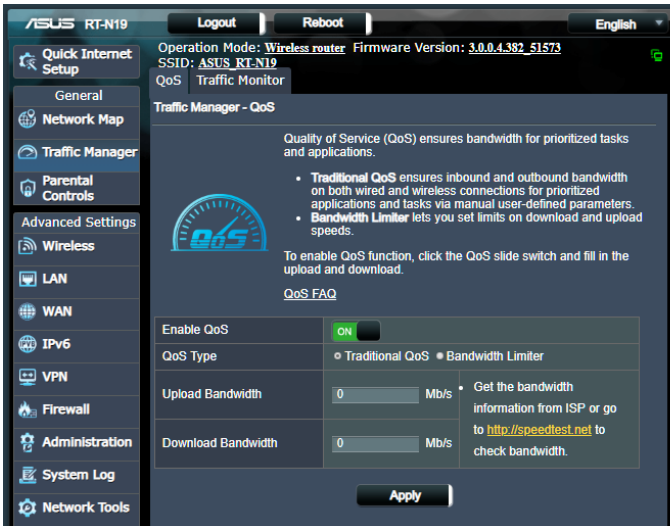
ASUS RT-N19

Logout

Reboot

English

Quick Internet Setup

General

Network Map

Traffic Manager

Parental Controls

Advanced Settings

Wireless

LAN

WAN

IPv6

VPN

Firewall

Administration

System Log

Network Tools

Operation Mode: Wireless router Firmware Version: 3.0.0.4.382_51573
SSID: ASUS_RT-N19

QoS

Traffic Monitor

Traffic Manager - QoS

QoS

Quality of Service (QoS) ensures bandwidth for prioritized tasks and applications.

• Traditional QoS ensures inbound and outbound bandwidth on both wired and wireless connections for prioritized applications and tasks via manual user-defined parameters.
• Bandwidth Limiter lets you set limits on download and upload speeds.

To enable QoS function, click the QoS slide switch and fill in the upload and download.

QoS FAQ

| Enable QoS | ON |
|---|---|
| QoS Type | Traditional QoS   Bandwidth Limiter |
| Upload Bandwidth | 0 Mb/s |
| Download Bandwidth | 0 Mb/s |

• Get the bandwidth information from ISP or go to http://speedtest.net to check bandwidth.

Apply